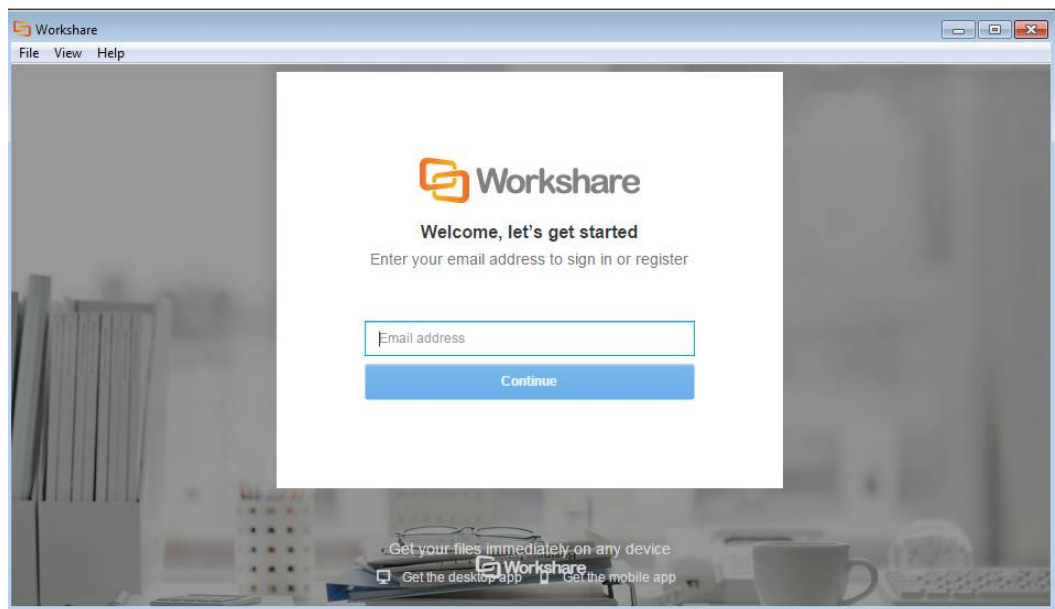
Workshare

File View Help

Workshare

Welcome, let's get started

Enter your email address to sign in or register

Email address

Continue

Get your files immediately on any device

Workshare

Get the desktop app Get the mobile app